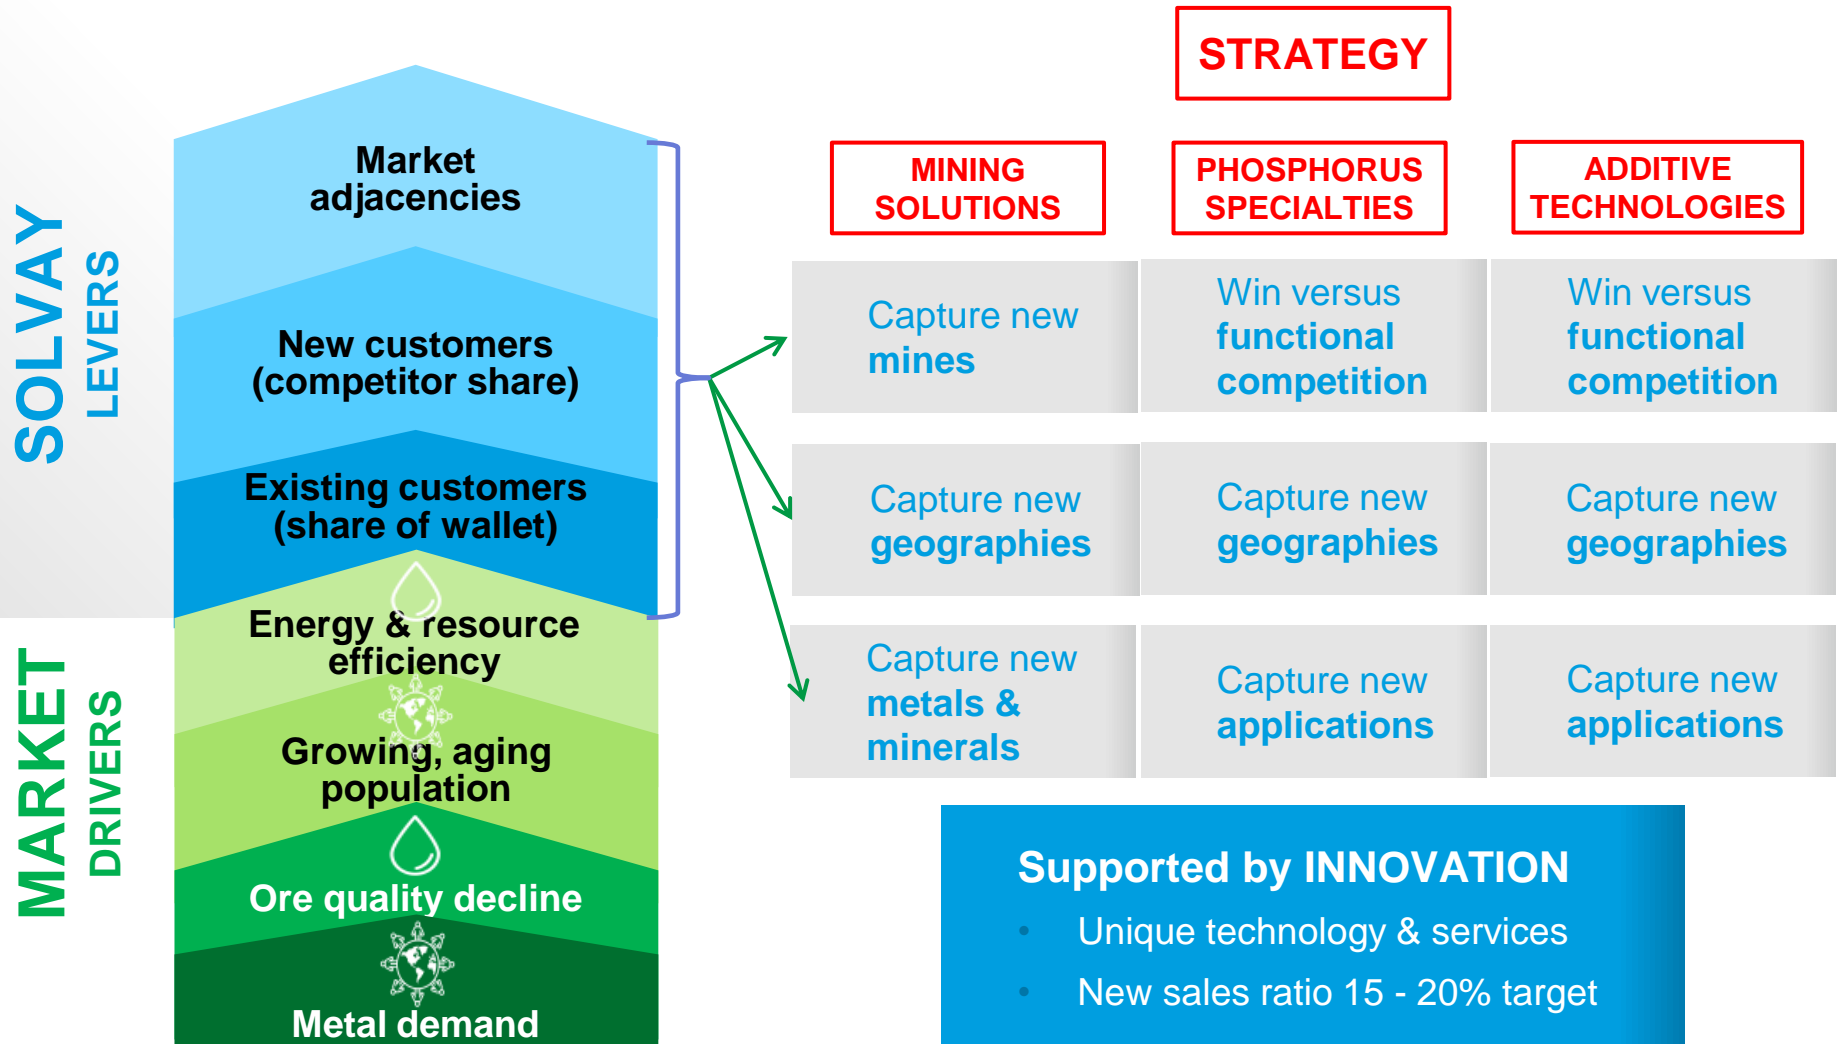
SOLVAY LEVERS

MARKET DRIVERS

Market adjacencies

New customers (competitor share)

Existing customers (share of wallet)

Energy & resource efficiency

Growing, aging population

Ore quality decline

Metal demand

STRATEGY

| MINING SOLUTIONS | PHOSPHORUS SPECIALTIES | ADDITIVE TECHNOLOGIES |
|---|---|---|
| Capture new mines | Win versus functional competition | Win versus functional competition |
| Capture new geographies | Capture new geographies | Capture new geographies |
| Capture new metals & minerals | Capture new applications | Capture new applications |

Supported by INNOVATION
• Unique technology & services
• New sales ratio 15 - 20% target